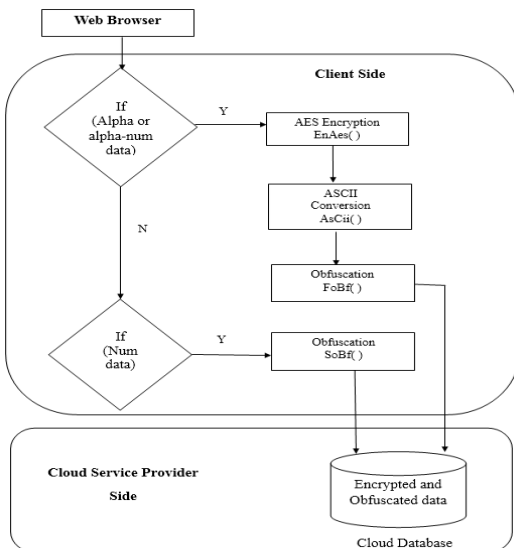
Web Browser

Client Side

If (Alpha or alpha-num data)

Y

AES Encryption EnAes( )

ASCII Conversion AsCii( )

Obfuscation FoBf( )

N

If (Num data)

Y

Obfuscation SoBf( )

Cloud Service Provider Side

Encrypted and Obfuscated data

Cloud Database